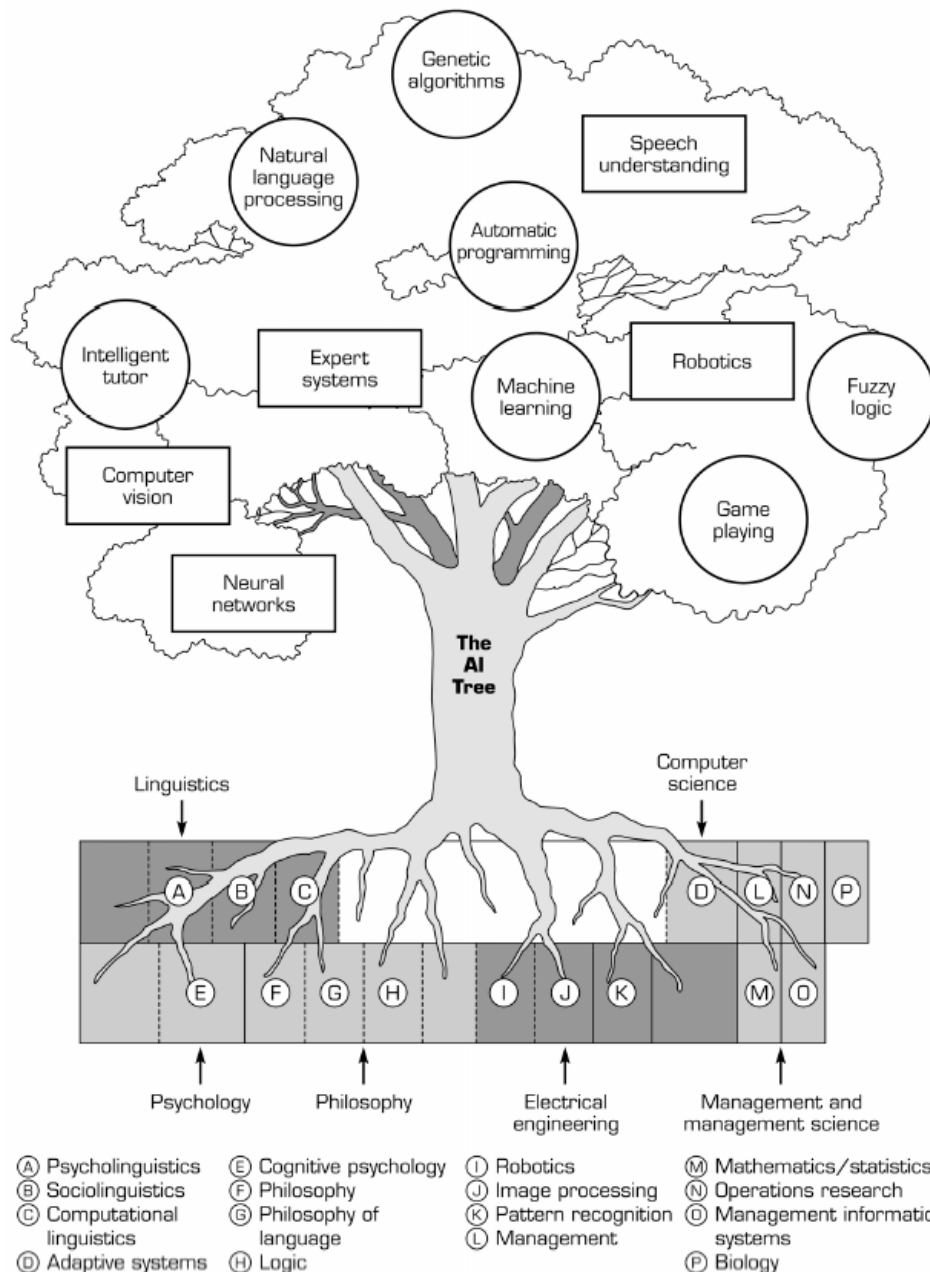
Genetic algorithms

Natural language processing

Speech understanding

Automatic programming

Intelligent tutor

Expert systems

Machine learning

Robotics

Fuzzy logic

Computer vision

Game playing

Neural networks

The AI Tree

Linguistics

Computer science

A B C D L N P

E F G H I J K M O

Psychology

Philosophy

Electrical engineering

Management and management science

Ⓐ Psycholinguistics
Ⓑ Sociolinguistics
Ⓒ Computational linguistics
Ⓓ Adaptive systems

Ⓔ Cognitive psychology
Ⓕ Philosophy
Ⓖ Philosophy of language
Ⓗ Logic

Ⓘ Robotics
Ⓙ Image processing
Ⓚ Pattern recognition
Ⓛ Management

Ⓜ Mathematics/statistics
Ⓝ Operations research
Ⓞ Management informatio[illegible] systems
Ⓟ Biology